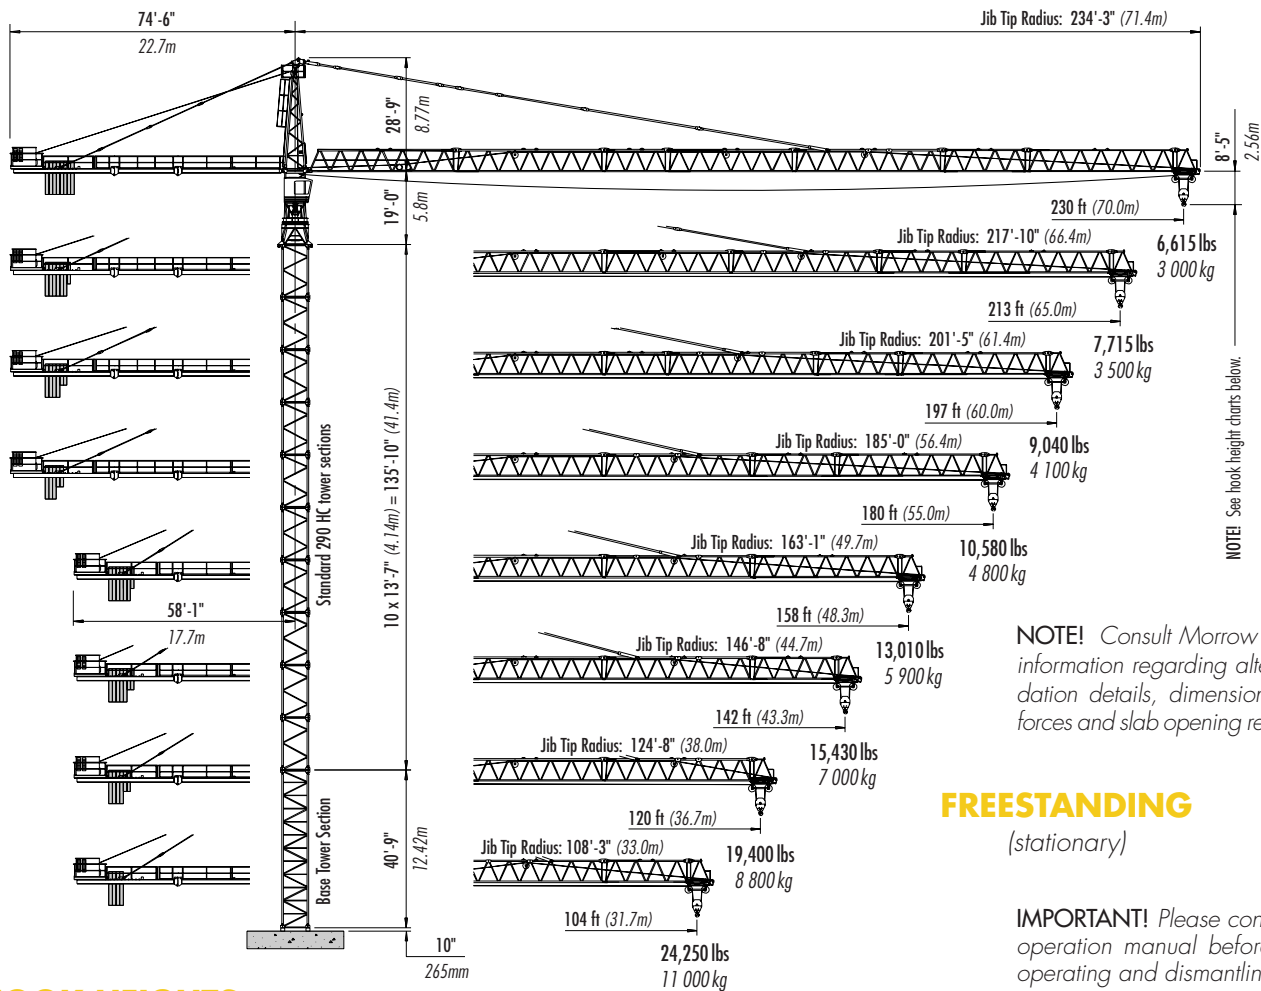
74'-6"
22.7m

Jib Tip Radius: 234'-3" (71.4m)

28'-9"
8.77m

8'-5"
2.56m

19'-0"
5.8m

230 ft (70.0m)

Jib Tip Radius: 217'-10" (66.4m)

6,615 lbs
3 000 kg

213 ft (65.0m)

Jib Tip Radius: 201'-5" (61.4m)

7,715 lbs
3 500 kg

197 ft (60.0m)

Jib Tip Radius: 185'-0" (56.4m)

9,040 lbs
4 100 kg

180 ft (55.0m)

Jib Tip Radius: 163'-1" (49.7m)

10,580 lbs
4 800 kg

158 ft (48.3m)

Jib Tip Radius: 146'-8" (44.7m)

13,010 lbs
5 900 kg

142 ft (43.3m)

Jib Tip Radius: 124'-8" (38.0m)

15,430 lbs
7 000 kg

120 ft (36.7m)

Jib Tip Radius: 108'-3" (33.0m)

19,400 lbs
8 800 kg

104 ft (31.7m)

24,250 lbs
11 000 kg

NOTE! See hook height charts below.

Standard 290 HC tower sections

10 x 13'-7" (4.14m) = 135'-10" (41.4m)

58'-1"
17.7m

Base Tower Section

40'-9"
12.42m

10"
265mm

NOTE! Consult Morrow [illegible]
information regarding alt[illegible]
dation details, dimensio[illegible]
forces and slab opening re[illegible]

FREESTANDING
(stationary)

IMPORTANT! Please co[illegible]
operation manual befo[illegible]
operating and dismantlin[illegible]